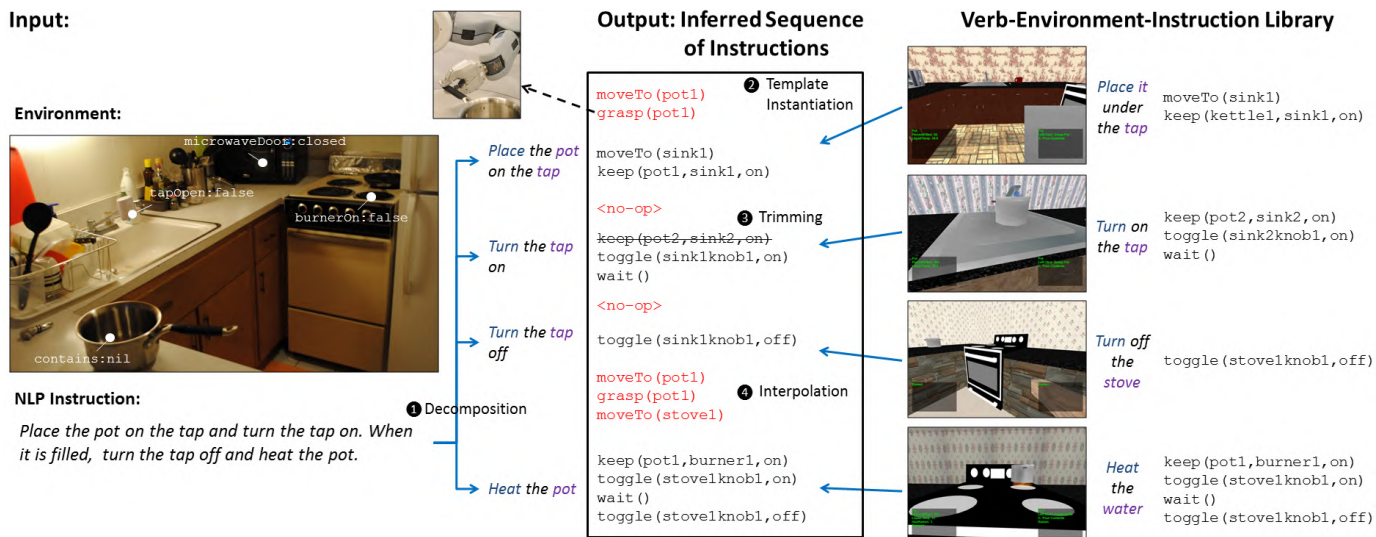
Input:

Environment:

microwaveDoor:closed

tapOpen:false

burnerOn:false

contains:nil

NLP Instruction:

Place the pot on the tap and turn the tap on. When it is filled, turn the tap off and heat the pot.

❶ Decomposition

Place the pot on the tap

Turn the tap on

Turn the tap off

Heat the pot

Output: Inferred Sequence of Instructions

moveTo(pot1)
grasp(pot1)

❷ Template Instantiation

moveTo(sink1)
keep(pot1,sink1,on)

<no-op>

❸ Trimming

~~keep(pot2,sink2,on)~~
toggle(sink1knob1,on)
wait()

<no-op>

toggle(sink1knob1,off)

moveTo(pot1)
grasp(pot1)
moveTo(stove1)

❹ Interpolation

keep(pot1,burner1,on)
toggle(stove1knob1,on)
wait()
toggle(stove1knob1,off)

Verb-Environment-Instruction Library

Place it under the tap

moveTo(sink1)
keep(kettle1,sink1,on)

Turn on the tap

keep(pot2,sink2,on)
toggle(sink2knob1,on)
wait()

Turn off the stove

toggle(stove1knob1,off)

Heat the water

keep(pot1,burner1,on)
toggle(stove1knob1,on)
wait()
toggle(stove1knob1,off)